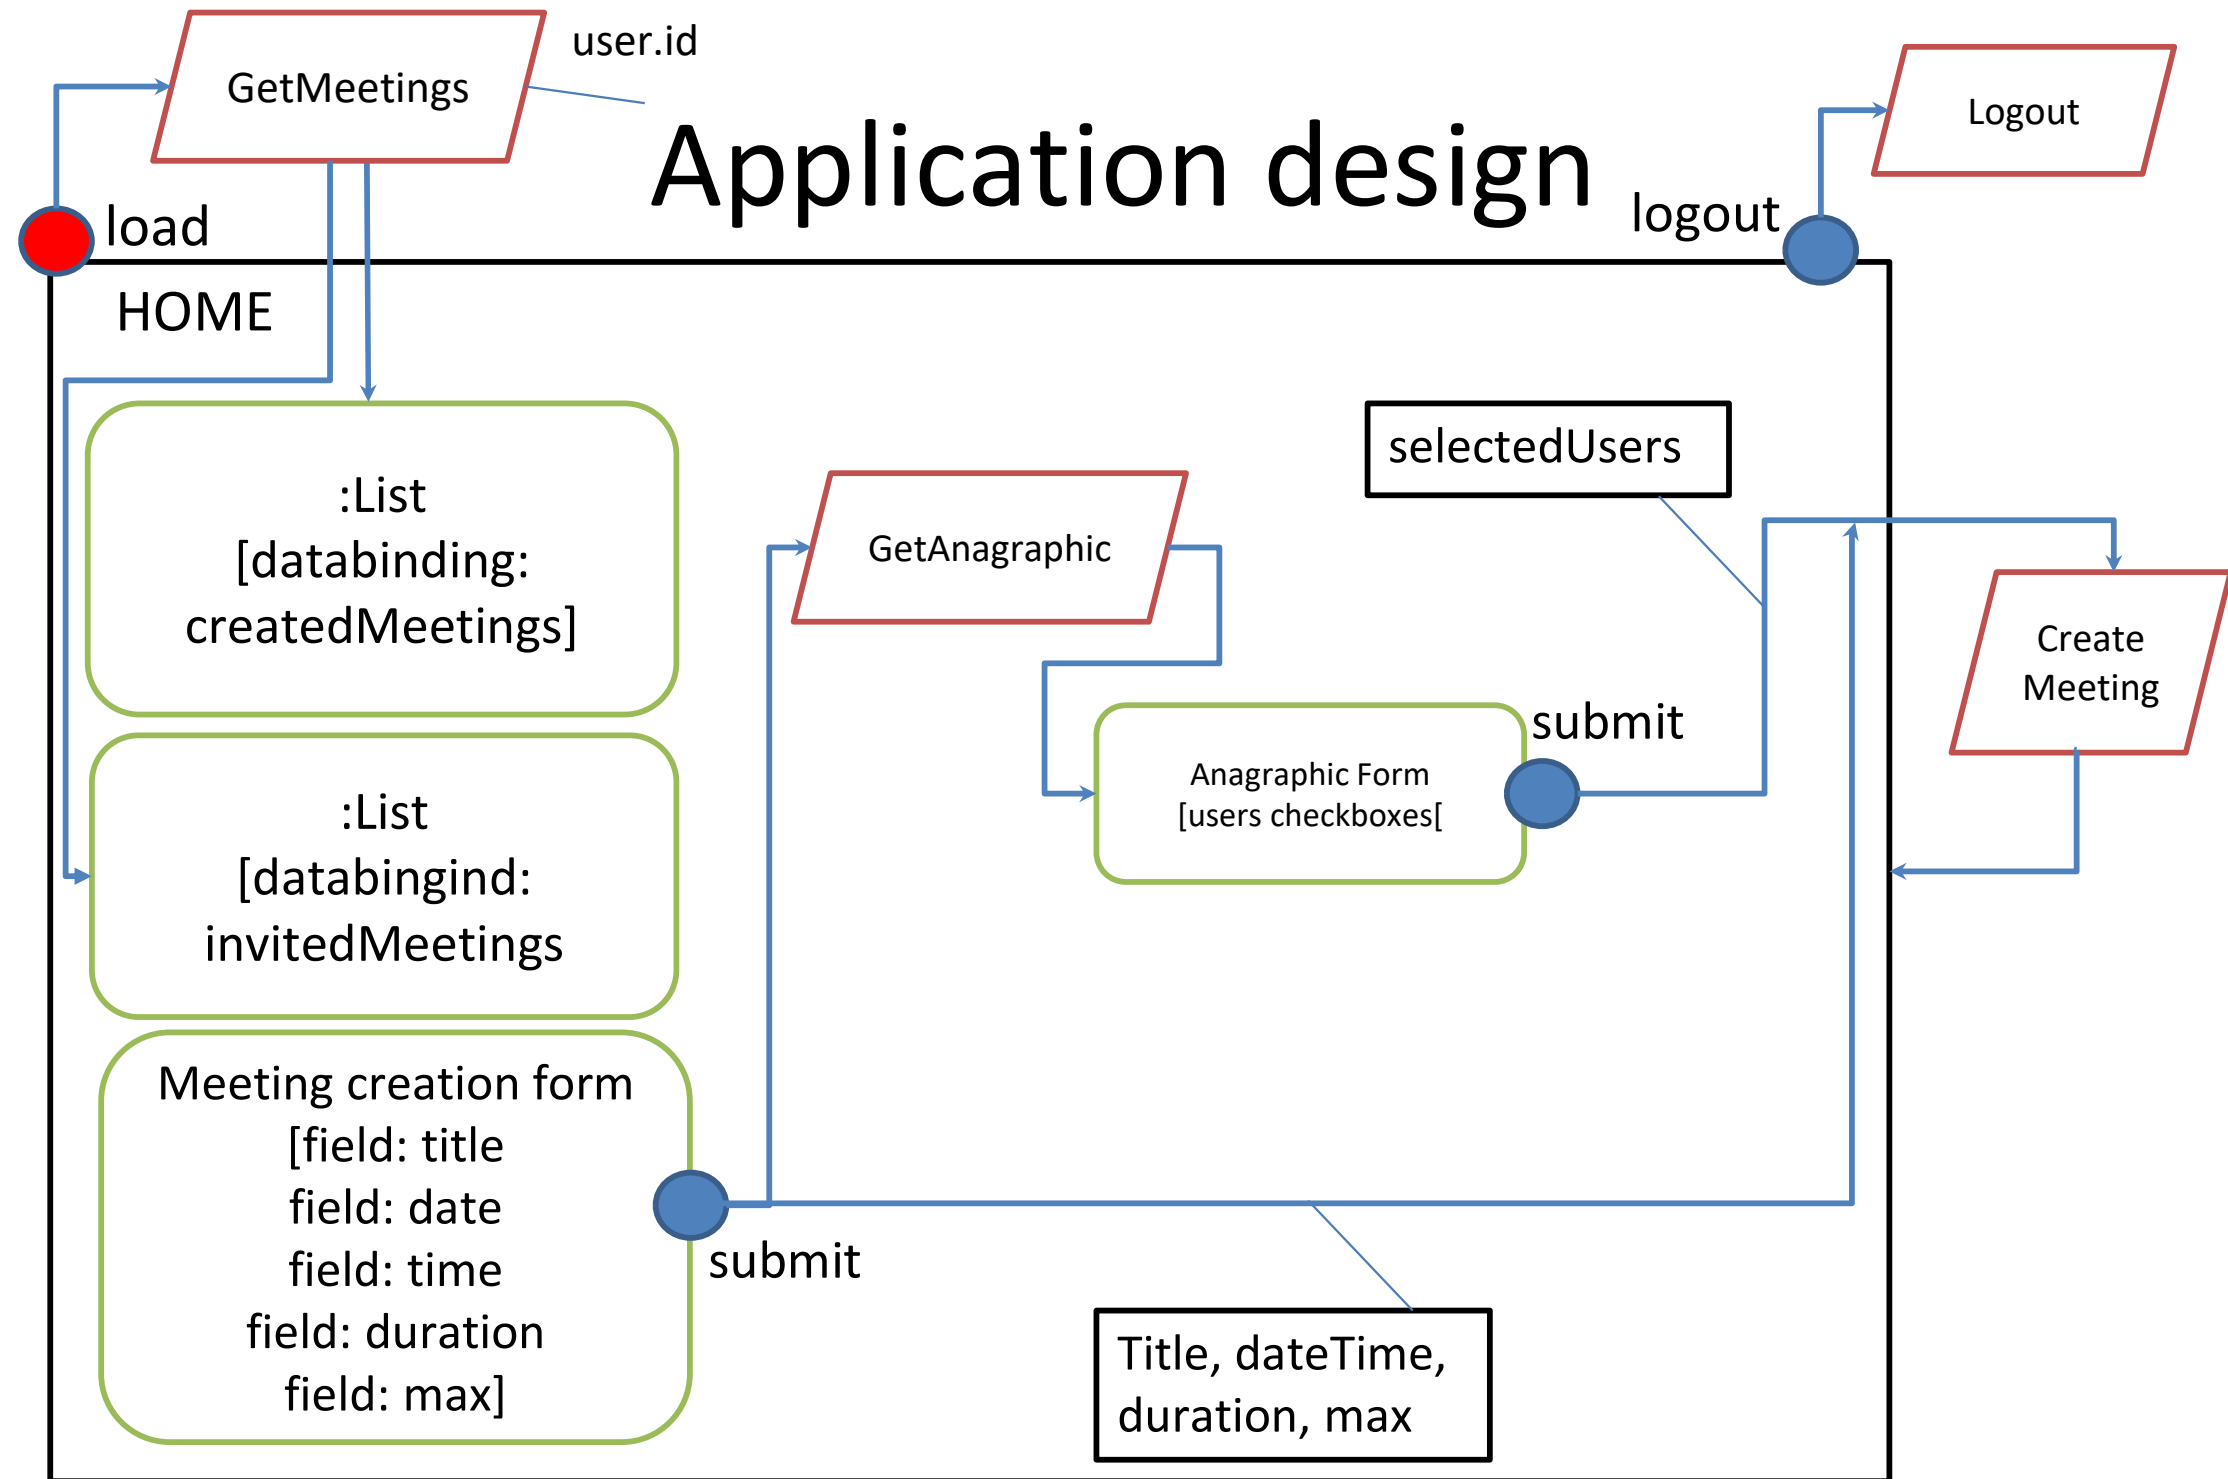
GetMeetings

user.id

Application design

Logout

load

logout

HOME

:List
[databinding:
createdMeetings]

selectedUsers

GetAnagraphic

Create
Meeting

submit

Anagraphic Form
[users checkboxes[

:List
[databingind:
invitedMeetings

Meeting creation form
[field: title
field: date
field: time
field: duration
field: max]

submit

Title, dateTime,
duration, max